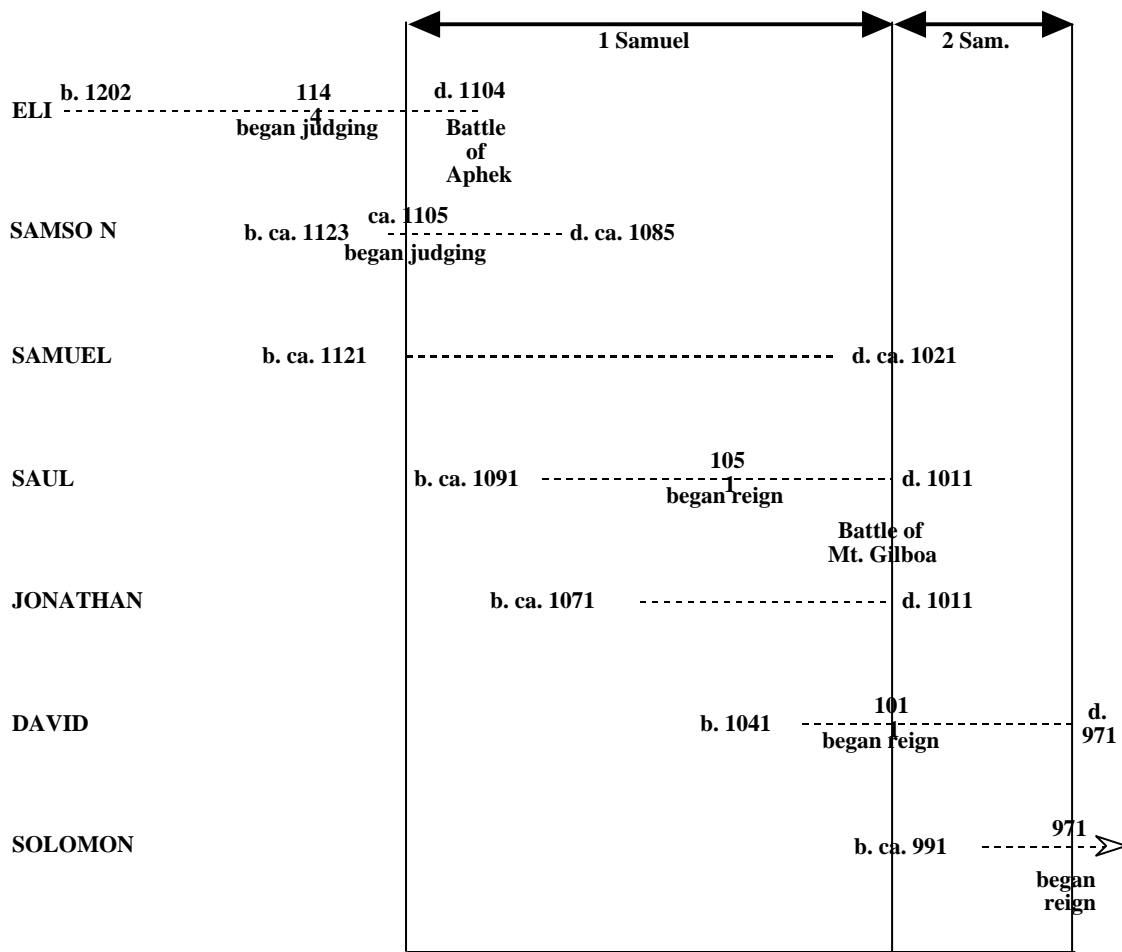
1 Samuel

2 Sam.

ELI b. 1202 114 4 began judging d. 1104 Battle of Aphek

SAMSO N b. ca. 1123 ca. 1105 began judging d. ca. 1085

SAMUEL b. ca. 1121 d. ca. 1021

SAUL b. ca. 1091 105 1 began reign d. 1011

Battle of Mt. Gilboa

JONATHAN b. ca. 1071 d. 1011

DAVID b. 1041 101 1 began reign d. 971

SOLOMON b. ca. 991 971 began reign